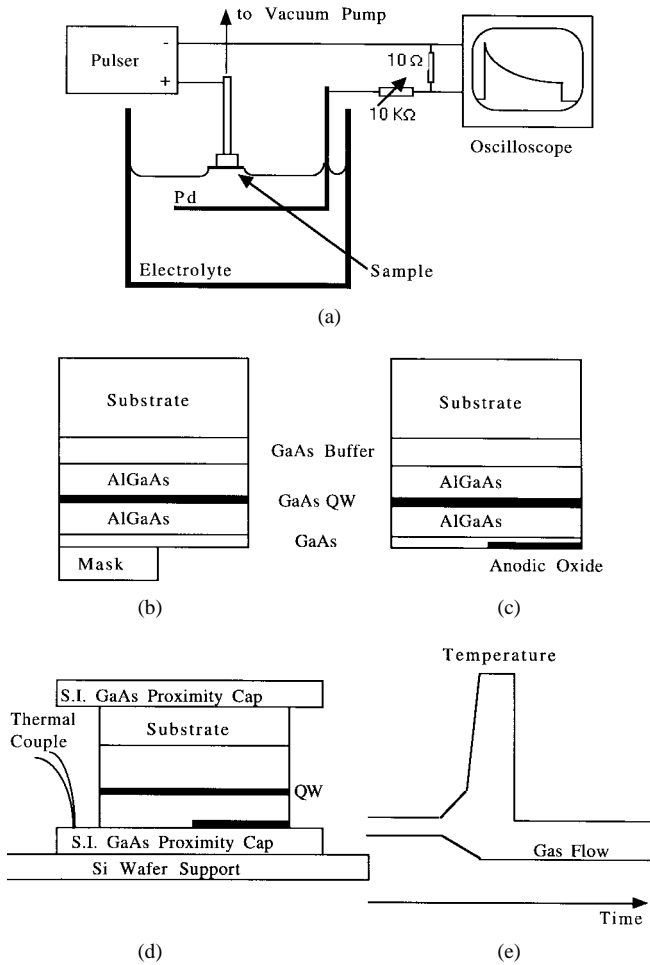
to Vacuum Pump

Pulser

-

+

$10\,\Omega$

$10\,K\Omega$

Oscilloscope

Pd

Electrolyte

Sample

(a)

Substrate

GaAs Buffer

AlGaAs

GaAs QW

AlGaAs

GaAs

Mask

Substrate

AlGaAs

AlGaAs

Anodic Oxide

(b)

(c)

S.I. GaAs Proximity Cap

Thermal Couple

Substrate

QW

S.I. GaAs Proximity Cap

Si Wafer Support

Temperature

Gas Flow

Time

(d)

(e)